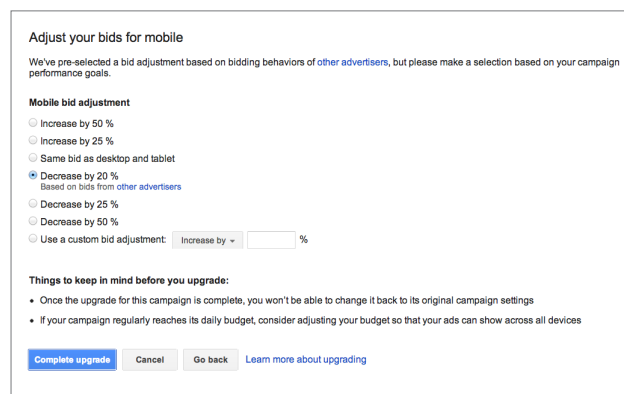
Adjust your bids for mobile

We've pre-selected a bid adjustment based on bidding behaviors of other advertisers, but please make a selection based on your campaign performance goals.

Mobile bid adjustment

Increase by 50 %

Increase by 25 %

Same bid as desktop and tablet

Decrease by 20 %
Based on bids from other advertisers

Decrease by 25 %

Decrease by 50 %

Use a custom bid adjustment: Increase by %

Things to keep in mind before you upgrade:

• Once the upgrade for this campaign is complete, you won't be able to change it back to its original campaign settings

• If your campaign regularly reaches its daily budget, consider adjusting your budget so that your ads can show across all devices

Complete upgrade Cancel Go back Learn more about upgrading